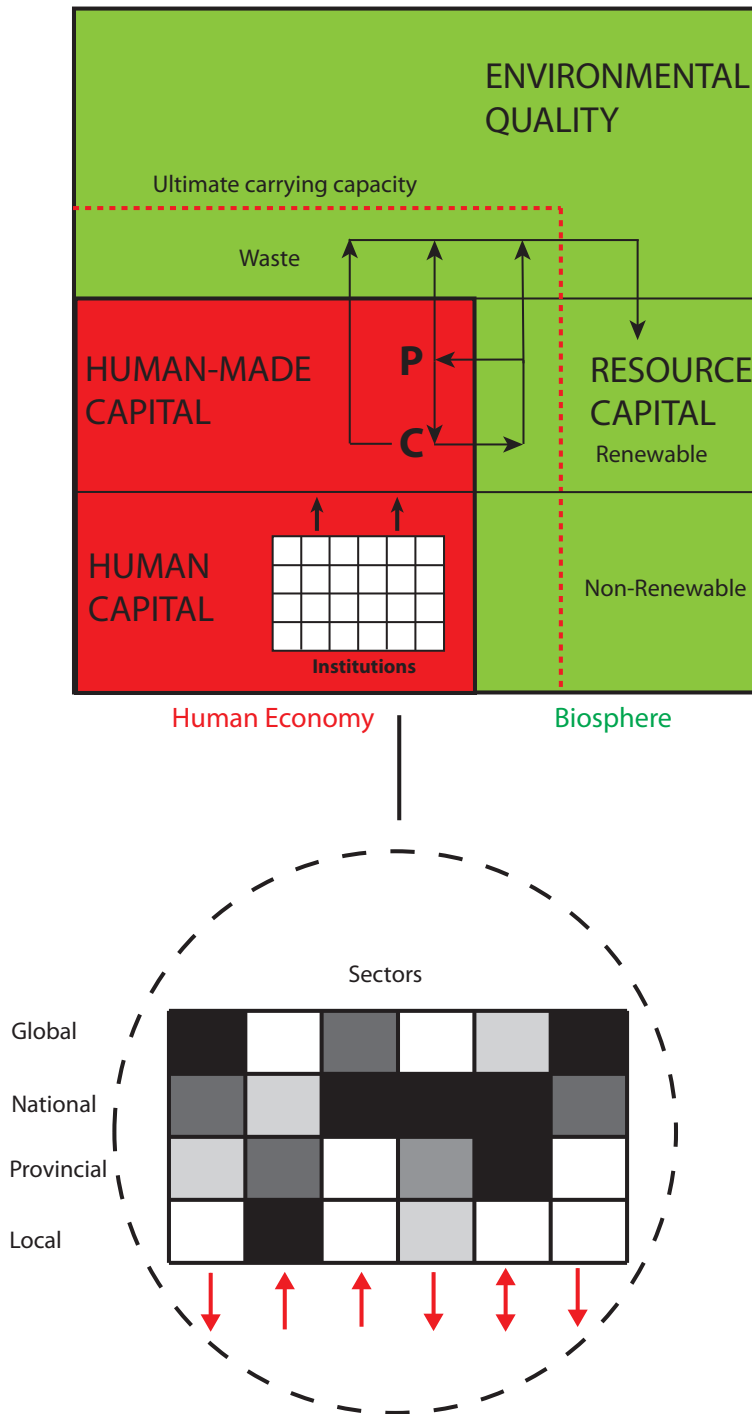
ENVIRONMENTAL QUALITY

Ultimate carrying capacity

Waste

HUMAN-MADE CAPITAL

P

C

RESOURCE CAPITAL

Renewable

HUMAN CAPITAL

Institutions

Non-Renewable

Human Economy

Biosphere

Sectors

Global

National

Provincial

Local